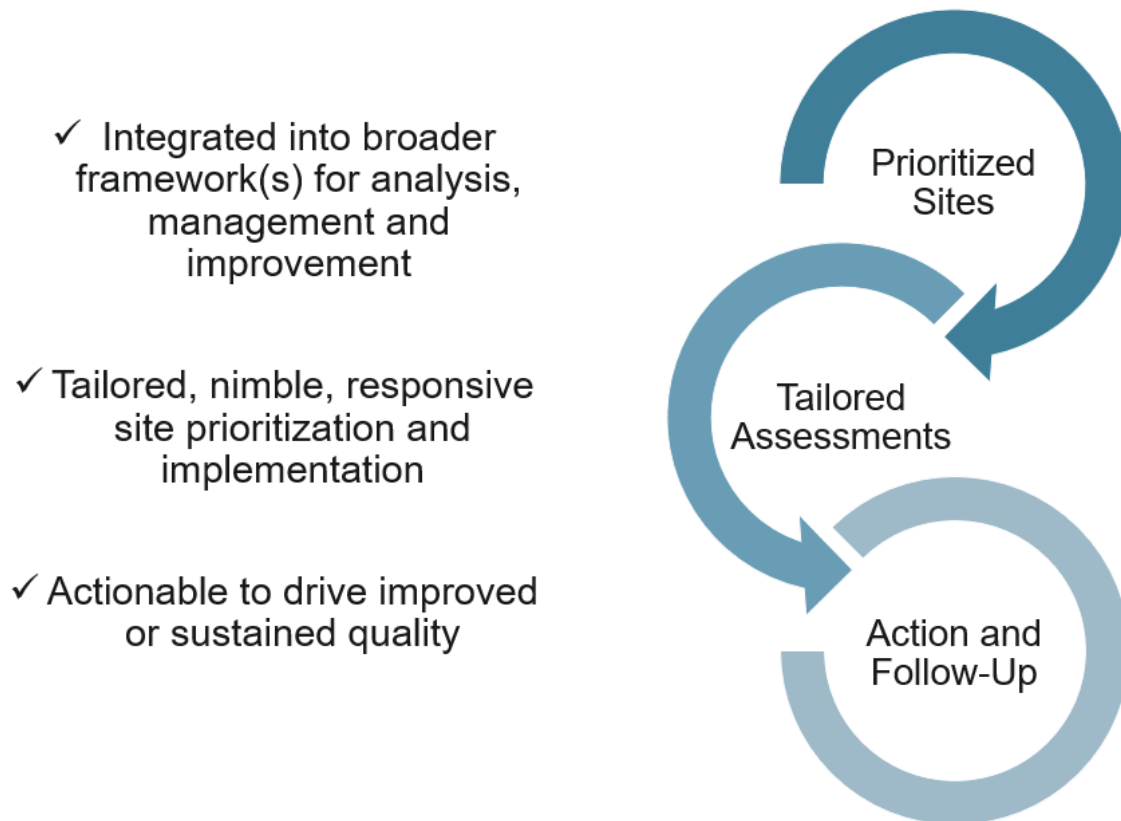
✓ Integrated into broader framework(s) for analysis, management and improvement

✓ Tailored, nimble, responsive site prioritization and implementation

✓ Actionable to drive improved or sustained quality

Prioritized Sites

Tailored Assessments

Action and Follow-Up